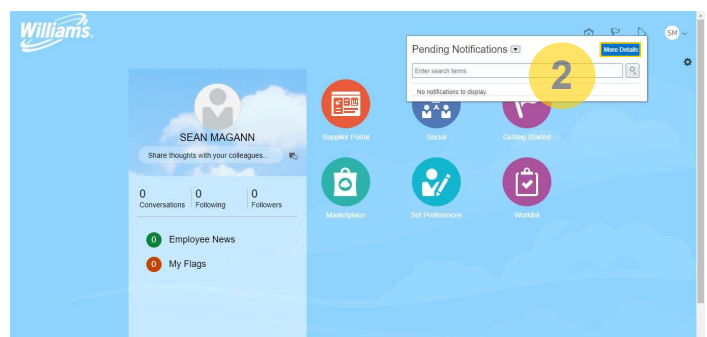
Williams.

SM

Pending Notifications
More Details
Enter search terms
No notifications to display.

2

SEAN MAGANN
Share thoughts with your colleagues...

0 Conversations
0 Following
0 Followers

0 Employee News
0 My Flags

Supplier Portal
Social
Getting Started
Marketplace
Set Preferences
Worklist